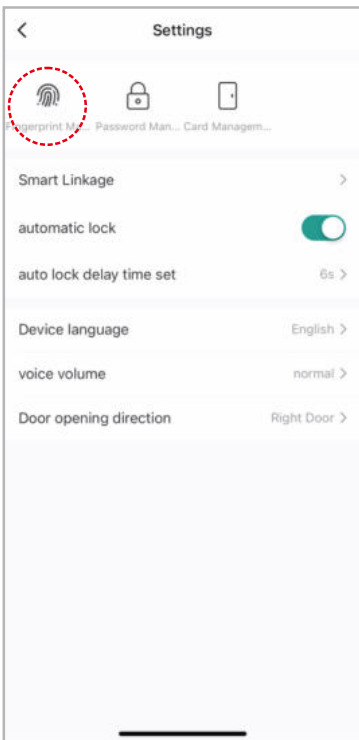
<

Settings

Fingerprint M... Password Man... Card Managem...

Smart Linkage >

automatic lock

auto lock delay time set 6s >

Device language English >

voice volume normal >

Door opening direction Right Door >